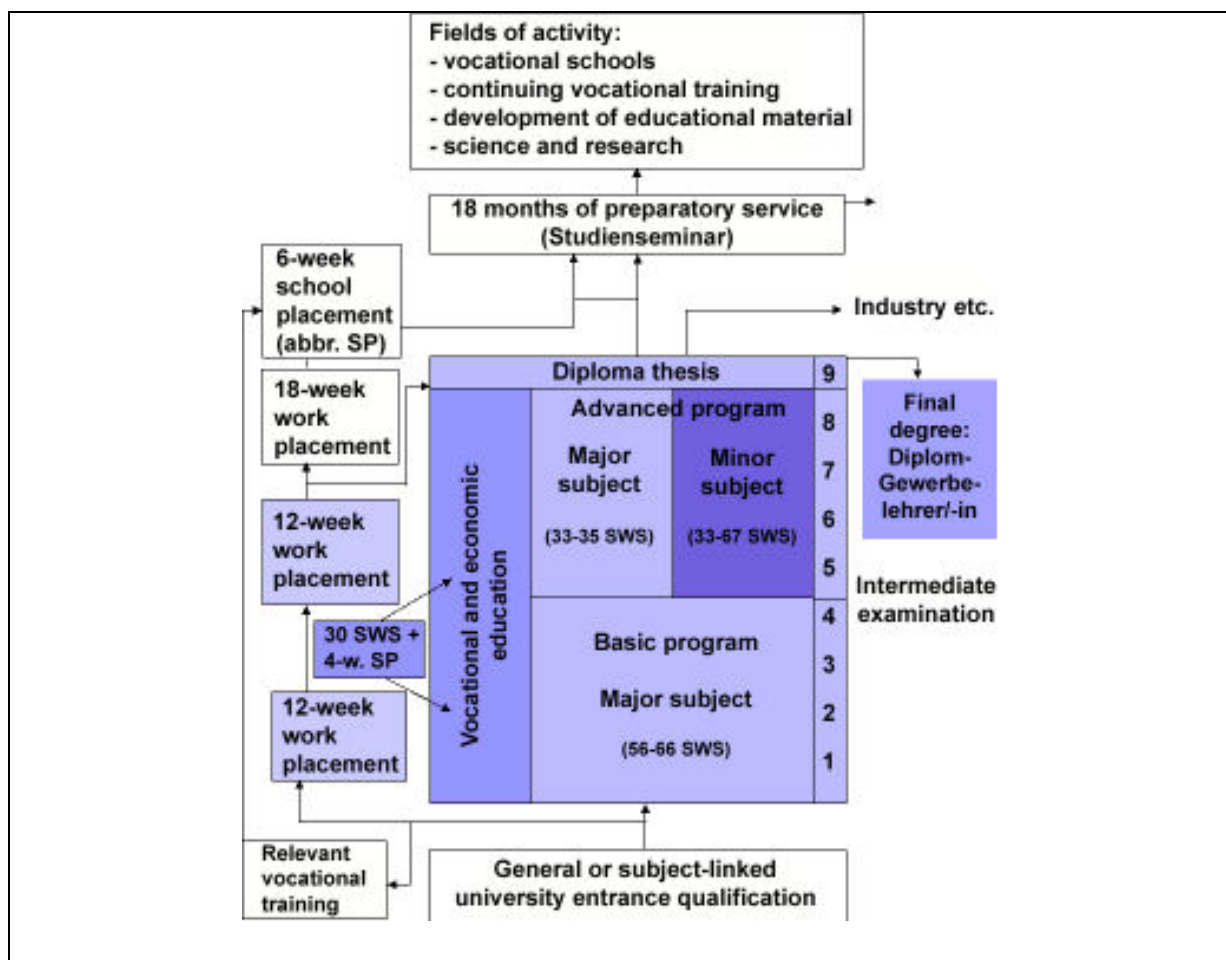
Fields of activity:
- vocational schools
- continuing vocational training
- development of educational material
- science and research

18 months of preparatory service (Studienseminar)

6-week school placement (abbr. SP)

Industry etc.

18-week work placement

Diploma thesis

9

Advanced program

8

Major subject

Minor subject

7

Final degree: Diplom-Gewerbelehrer/-in

6

(33-35 SWS)

(33-67 SWS)

12-week work placement

5

Vocational and economic education

Intermediate examination

4

30 SWS + 4-w. SP

Basic program

3

Major subject

2

12-week work placement

(56-66 SWS)

1

Relevant vocational training

General or subject-linked university entrance qualification